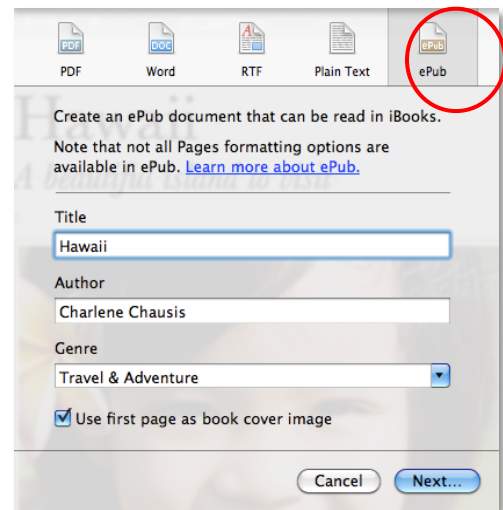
PDF
PDF

DOC
Word

RTF

Plain Text

ePub
ePub

Hawaii
A beautiful island to visit

Create an ePub document that can be read in iBooks.

Note that not all Pages formatting options are available in ePub. Learn more about ePub.

Title
Hawaii

Author
Charlene Chausis

Genre
Travel & Adventure

Use first page as book cover image

Cancel
Next...